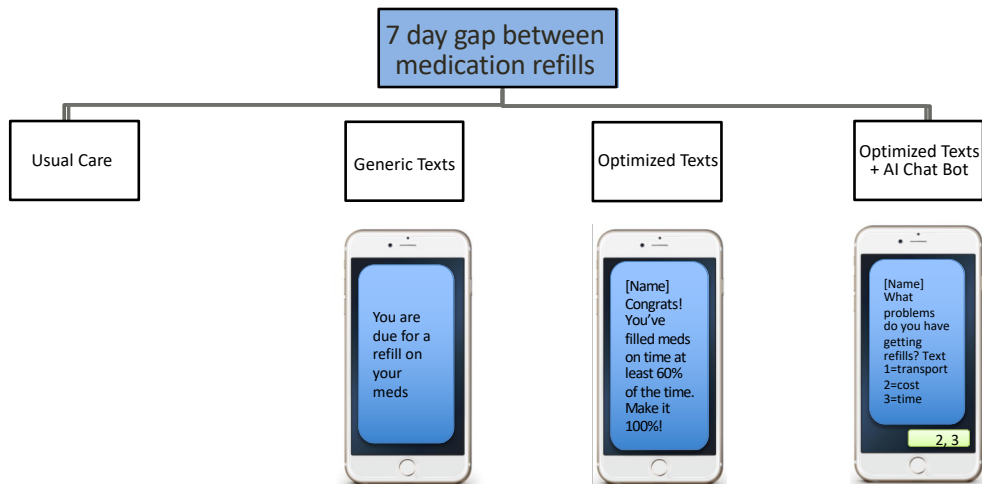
7 day gap between medication refills

Usual Care

Generic Texts

Optimized Texts

Optimized Texts + AI Chat Bot

You are due for a refill on your meds

[Name] Congrats! You've filled meds on time at least 60% of the time. Make it 100%!

[Name] What problems do you have getting refills? Text 1=transport 2=cost 3=time

2, 3